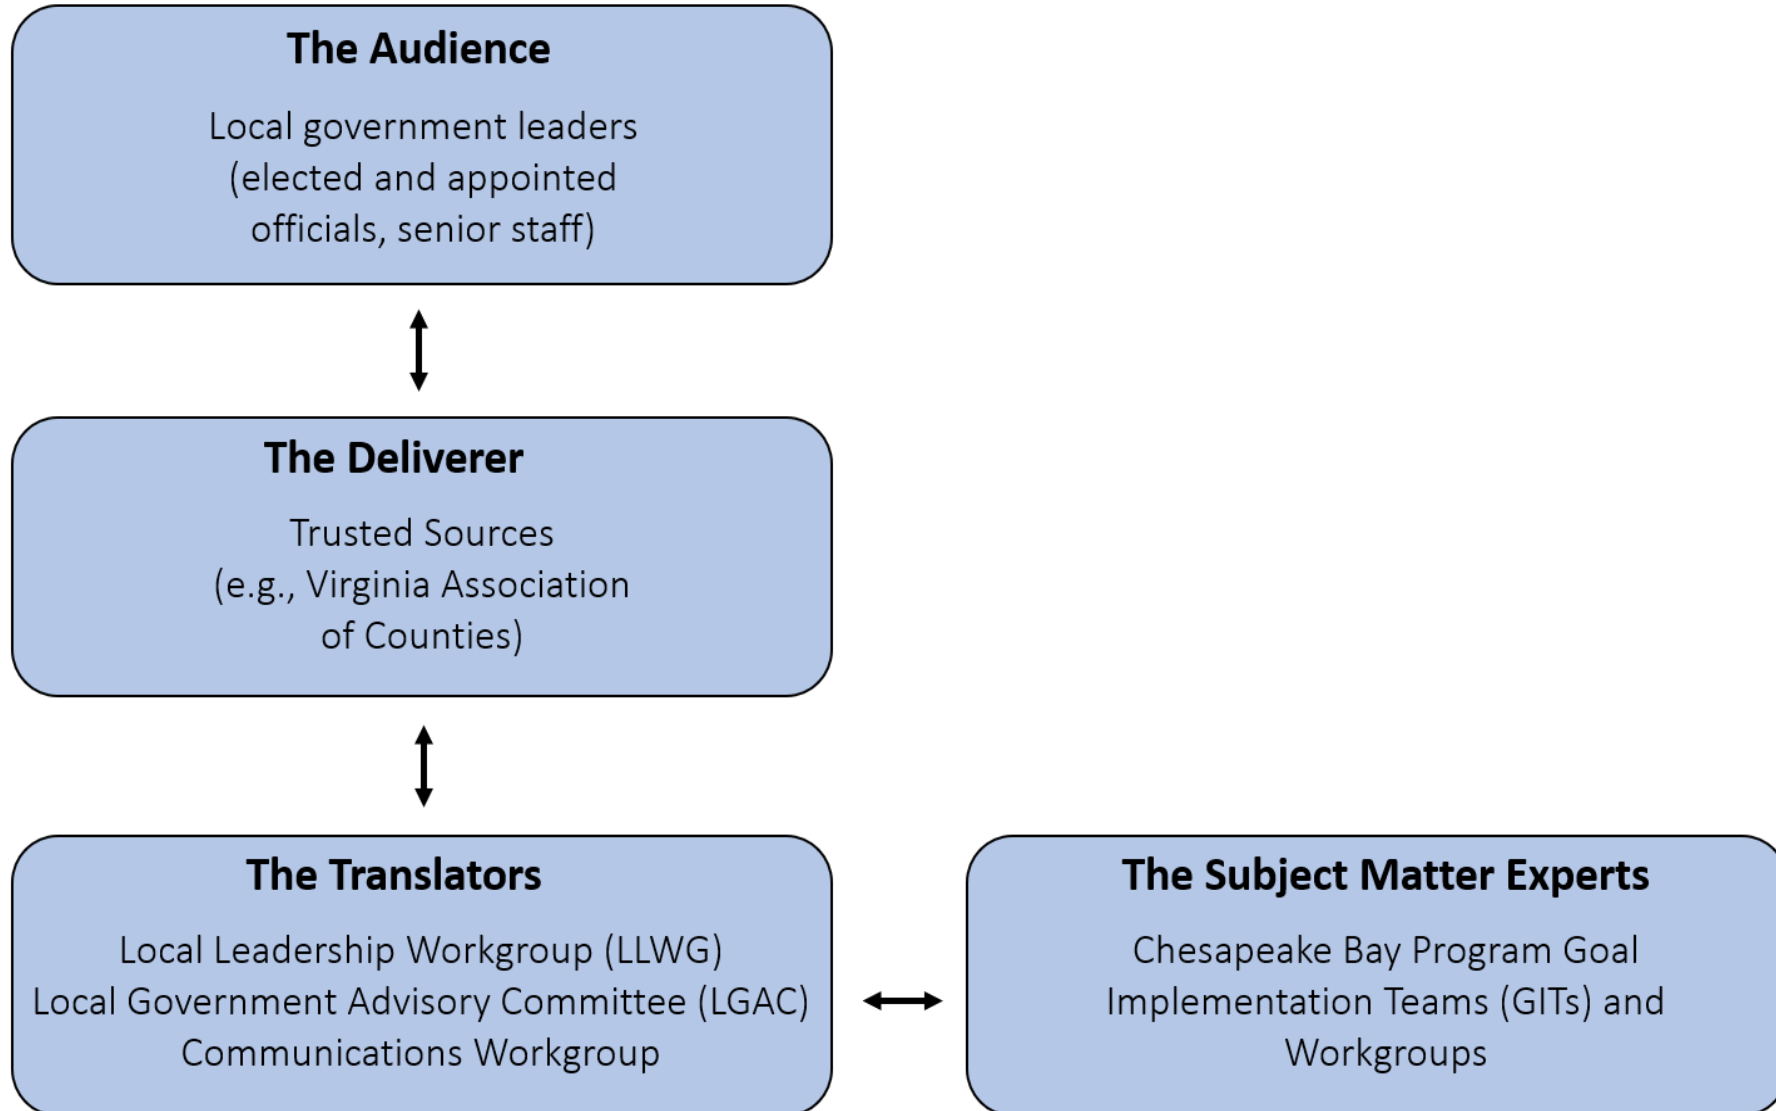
The Audience

Local government leaders (elected and appointed officials, senior staff)

The Deliverer

Trusted Sources (e.g., Virginia Association of Counties)

The Translators

Local Leadership Workgroup (LLWG)
Local Government Advisory Committee (LGAC)
Communications Workgroup

The Subject Matter Experts

Chesapeake Bay Program Goal Implementation Teams (GITs) and Workgroups